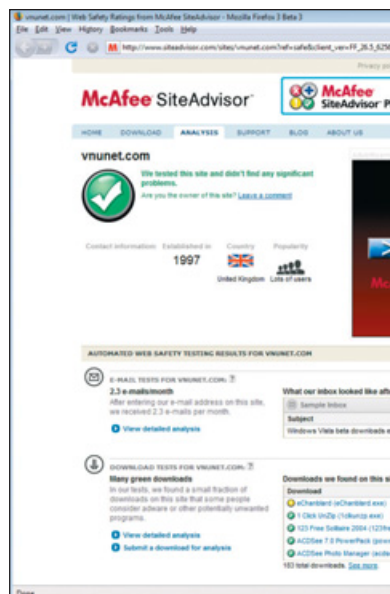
vnunet.com | Web Safety Ratings from McAfee SiteAdvisor - Mozilla Firefox 3 Beta 3

File Edit View History Bookmarks Tools Help

http://www.siteadvisor.com/sites/vnunet.com?ref=safe&client_ver=FF_26.5.629

Privacy po

McAfee SiteAdvisor

McAfee SiteAdvisor P

HOME DOWNLOAD ANALYSIS SUPPORT BLOG ABOUT US

vnunet.com

We tested this site and didn't find any significant problems.

Are you the owner of this site? Leave a comment

Contact information Established in Country Popularity

1997 United Kingdom Lots of users

AUTOMATED WEB SAFETY TESTING RESULTS FOR VNUNET.COM

E-MAIL TESTS FOR VNUNET.COM:

2.3 e-mails/month

After entering our e-mail address on this site, we received 2.3 e-mails per month.

View detailed analysis

What our inbox looked like aft

Sample Inbox

Subject

Windows Vista beta downloads a

DOWNLOAD TESTS FOR VNUNET.COM:

Many green downloads

In our tests, we found a small fraction of downloads on this site that some people consider adware or other potentially unwanted programs.

View detailed analysis

Submit a download for analysis

Downloads we found on this s

Download

eCharibird (eCharibird.exe)

1 Click UnZip (1clkunzp.exe)

123 Free Solitaire 2004 (123fre

ACDSee 7.0 PowerPack (powe

ACDSee Photo Manager (acdse

163 total downloads. See more

Done